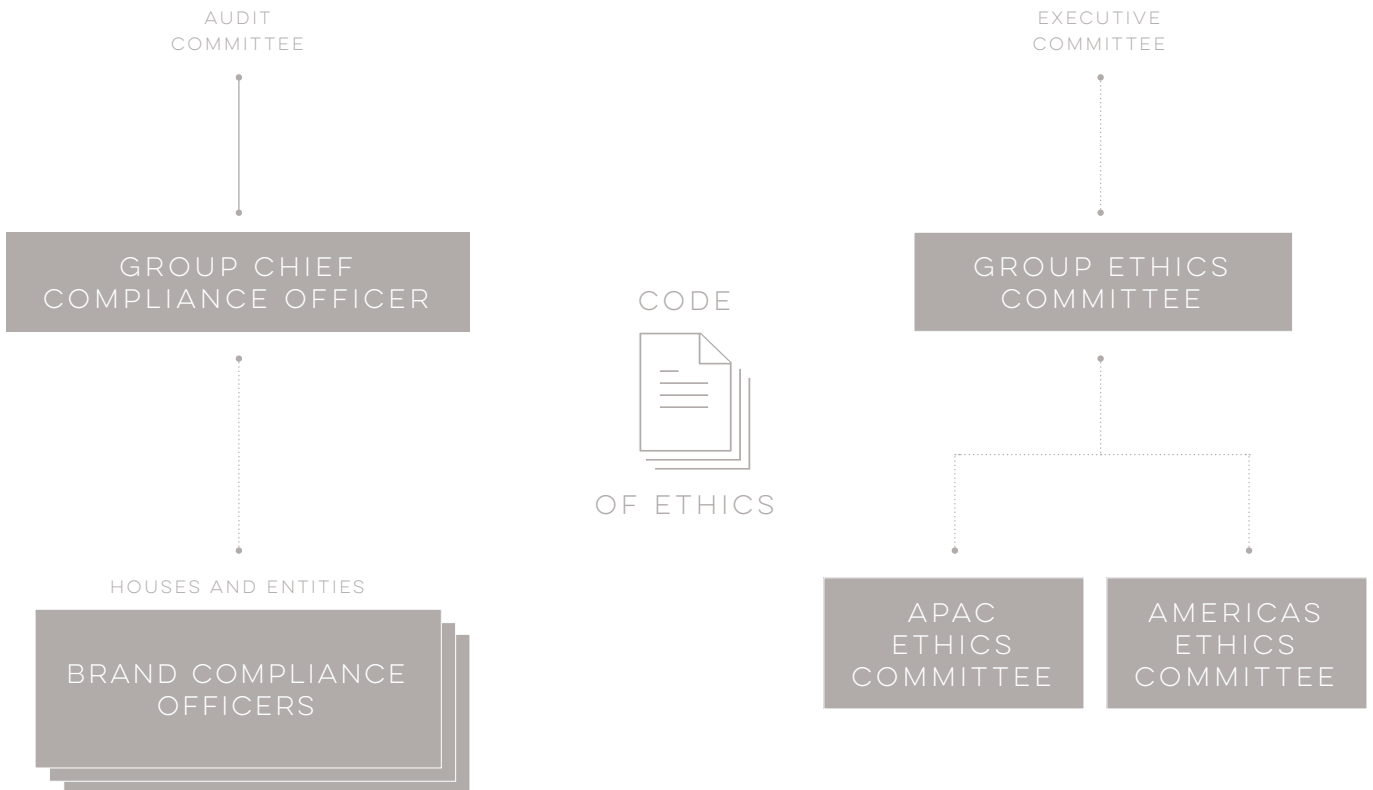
AUDIT COMMITTEE

GROUP CHIEF COMPLIANCE OFFICER

HOUSES AND ENTITIES

BRAND COMPLIANCE OFFICERS

CODE

OF ETHICS

EXECUTIVE COMMITTEE

GROUP ETHICS COMMITTEE

APAC ETHICS COMMITTEE

AMERICAS ETHICS COMMITTEE